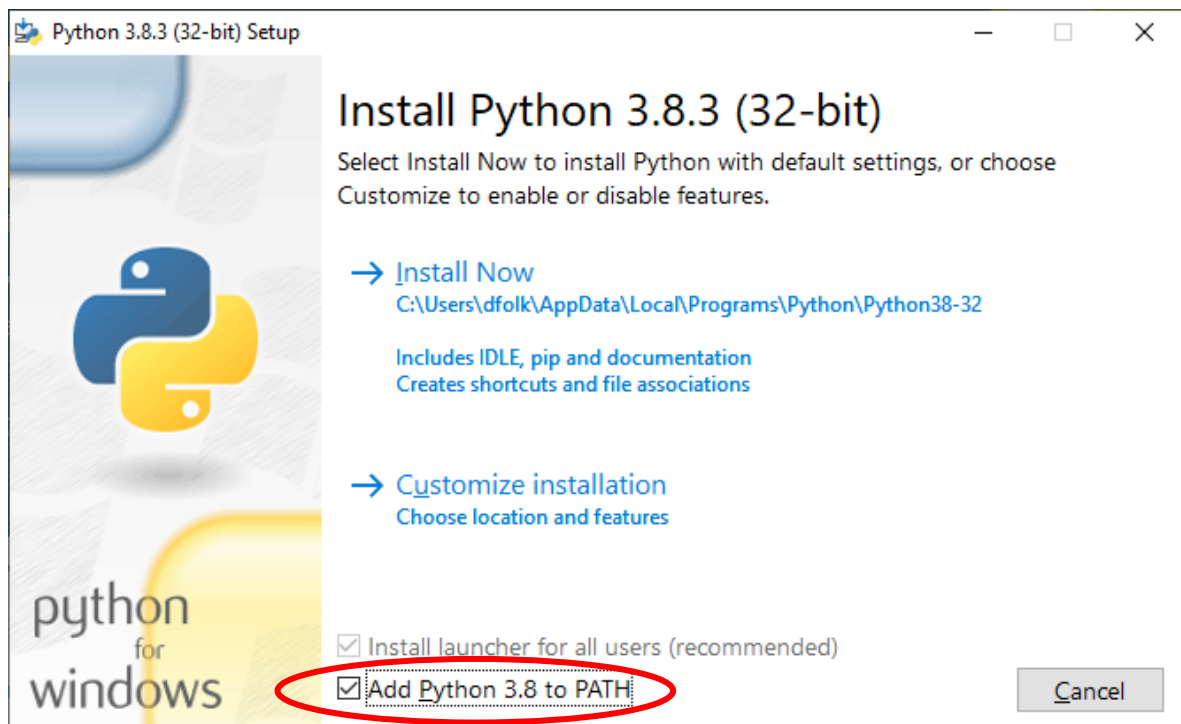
Python 3.8.3 (32-bit) Setup

Install Python 3.8.3 (32-bit)

Select Install Now to install Python with default settings, or choose Customize to enable or disable features.

→ Install Now
C:\Users\dfolk\AppData\Local\Programs\Python\Python38-32

Includes IDLE, pip and documentation
Creates shortcuts and file associations

→ Customize installation
Choose location and features

python for windows

☑ Install launcher for all users (recommended)
☑ Add Python 3.8 to PATH

Cancel